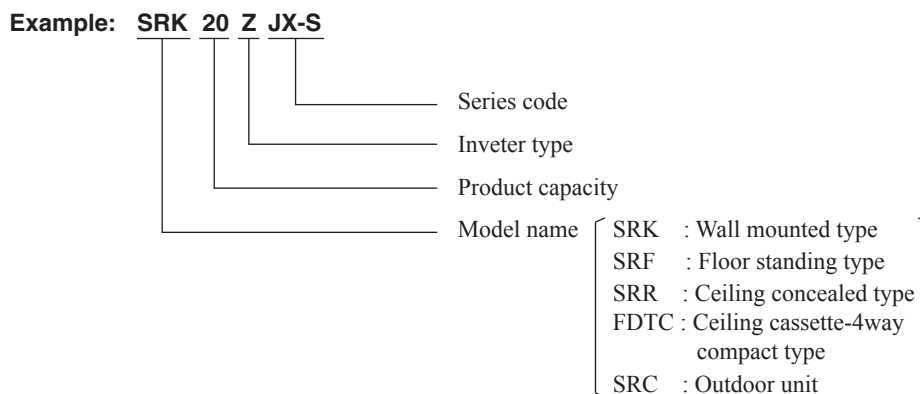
Example: SRK 20 Z JX-S

Series code

Inveter type

Product capacity

Model name

SRK : Wall mounted type
SRF : Floor standing type
SRR : Ceiling concealed type
FDTC : Ceiling cassette-4way compact type
SRC : Outdoor unit